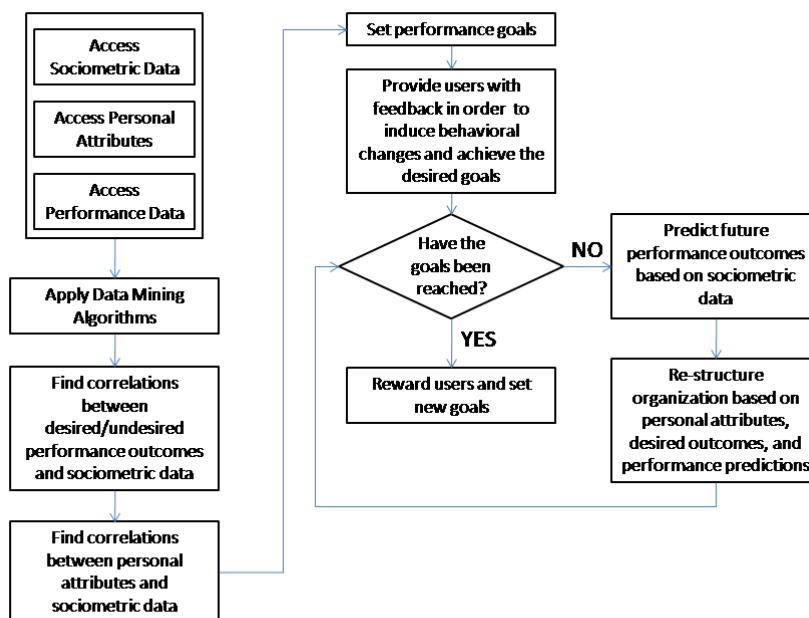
Access Sociometric Data

Access Personal Attributes

Access Performance Data

Apply Data Mining Algorithms

Find correlations between desired/undesired performance outcomes and sociometric data

Find correlations between personal attributes and sociometric data

Set performance goals

Provide users with feedback in order to induce behavioral changes and achieve the desired goals

Have the goals been reached?

NO

YES

Reward users and set new goals

Predict future performance outcomes based on sociometric data

Re-structure organization based on personal attributes, desired outcomes, and performance predictions